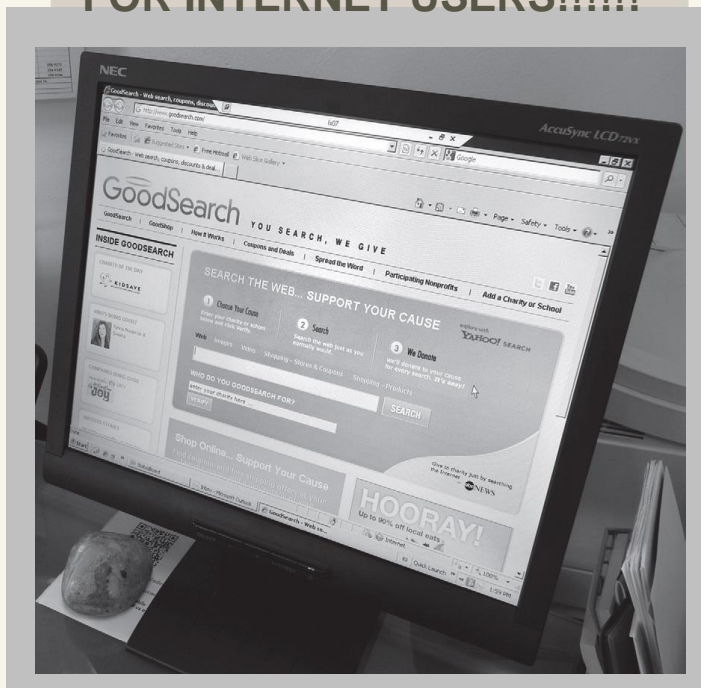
FOR INTERNET USERS!!!!!!

NEC

AccuSync LCD72VX

GoodSearch - Web search, coupons, discou

http://www.goodsearch.com/

Google

File Edit View Favorites Tools Help

Favorites

Free Hotmail

Web Slice Gallery

GoodSearch - Web search, coupons, discounts & deal...

Page Safety Tools

GoodSearch

YOU SEARCH, WE GIVE

GoodSearch GoodShop How It Works Coupons and Deals Spread the Word Participating Nonprofits Add a Charity or School

INSIDE GOODSEARCH

KIDSAVE

SEARCH THE WEB... SUPPORT YOUR CAUSE

1 Choose Your Cause

2 Search

3 We Donate

YAHOO! SEARCH

Web Images Video Shopping - Stores & Coupons Shopping - Products

WHO DO YOU GOODSEARCH FOR?

SEARCH

Shop Online... Support Your Cause

HOORAY!

Up to 90% off local eats

NEWS

Internet

100%

Start

Quick Launch

1:59 PM